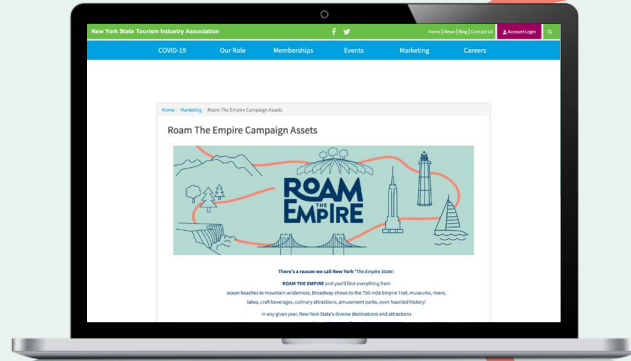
New York State Tourism Industry Association

Home | News | Blog | Contact Us

Account Login

COVID-19 Our Role Memberships Events Marketing Careers

Home / Marketing / Roam The Empire Campaign Assets

Roam The Empire Campaign Assets

ROAM THE EMPIRE

There's a reason we call New York "The Empire State".

ROAM THE EMPIRE and you'll find everything from ocean beaches to mountain wilderness, Broadway shows to the 750-mile Empire Trail, museums, rivers, lakes, craft beverages, culinary attractions, amusement parks, even haunted history!

In any given year, New York State's diverse destinations and attractions